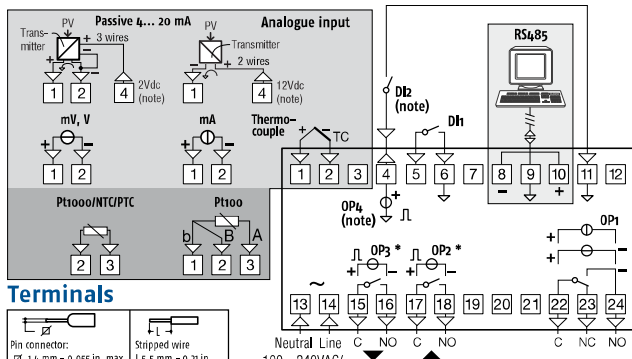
Passive 4... 20 mA
Analogue input
PV
Transmitter
3 wires
+
1
2
4
2Vdc (note)
PV
Transmitter
2 wires
1
2
4
12Vdc (note)
mV, V
+
-
1
2
mA
+
-
1
2
Thermocouple
+
TC
1
2
3
RS485
DI2 (note)
DI1
4
5
6
7
8
9
10
11
12
-
+
+
OP4 (note)
Pt1000/NTC/PTC
2
3
Pt100
b
B
A
1
2
3
OP3 *
OP2 *
OP1
+
-
Terminals
~
13
14
15
16
17
18
19
20
21
22
23
24
Neutral
Line
C
NO
C
NO
C
NC
NO
100... 240VAC/
Pin connector:
Stripped wire
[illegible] 1.4 mm = 0.055 in. max
L 5.5 mm = 0.21 in